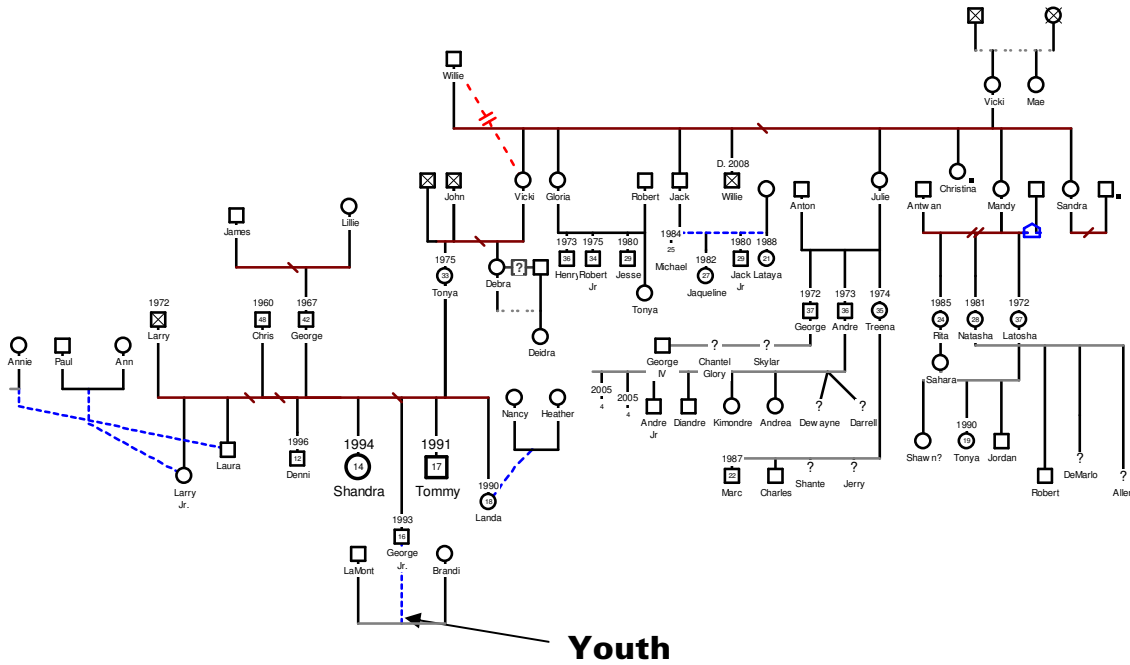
Willie

Vicki

Mae

D. 2008

Christina

John

Vicki

Gloria

Robert

Jack

Willie

Anton

Julie

Antwan

Mandy

Sandra

James

Lillie

1975

33

Tonya

?

Debra

Deidra

1973

36

Henry

1975

34

Robert Jr

1980

29

Jesse

Tonya

1984

25

Michael

1982

27

Jaqueline

1980

29

Jack Jr

1988

21

Lataya

1972

37

George

1973

36

Andre

1974

35

Treena

1985

24

Rita

1981

28

Natasha

1972

37

Latosha

Sahara

1972

Larry

1960

48

Chris

1967

42

George

Annie

Paul

Ann

George IV

?

Chantel

Glory

?

Skylar

2005

4

2005

4

Andre Jr

Diandre

Kimondre

Andrea

?

Dewayne

?

Darrell

Shawn?

1990

19

Tonya

Jordan

Laura

Larry Jr.

1996

12

Denni

1994

14

Shandra

1991

17

Tommy

Nancy

Heather

1990

19

Landa

1987

22

Marc

Charles

?

Shante

?

Jerry

Robert

?

DeMarlo

?

Allen

1993

16

George Jr.

LaMont

Brandi

Youth